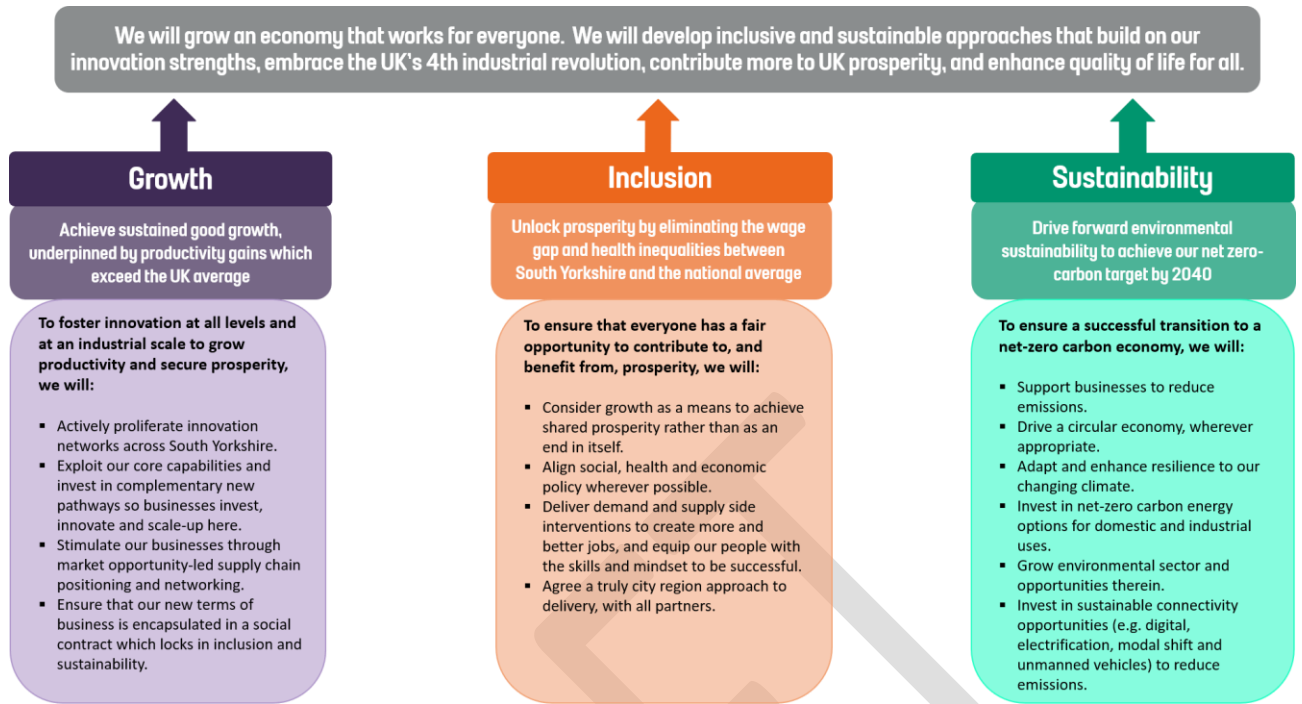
We will grow an economy that works for everyone. We will develop inclusive and sustainable approaches that build on our innovation strengths, embrace the UK's 4th industrial revolution, contribute more to UK prosperity, and enhance quality of life for all.

Growth

Achieve sustained good growth, underpinned by productivity gains which exceed the UK average

To foster innovation at all levels and at an industrial scale to grow productivity and secure prosperity, we will:

- Actively proliferate innovation networks across South Yorkshire.
- Exploit our core capabilities and invest in complementary new pathways so businesses invest, innovate and scale-up here.
- Stimulate our businesses through market opportunity-led supply chain positioning and networking.
- Ensure that our new terms of business is encapsulated in a social contract which locks in inclusion and sustainability.

Inclusion

Unlock prosperity by eliminating the wage gap and health inequalities between South Yorkshire and the national average

To ensure that everyone has a fair opportunity to contribute to, and benefit from, prosperity, we will:

- Consider growth as a means to achieve shared prosperity rather than as an end in itself.
- Align social, health and economic policy wherever possible.
- Deliver demand and supply side interventions to create more and better jobs, and equip our people with the skills and mindset to be successful.
- Agree a truly city region approach to delivery, with all partners.

Sustainability

Drive forward environmental sustainability to achieve our net zero-carbon target by 2040

To ensure a successful transition to a net-zero carbon economy, we will:

- Support businesses to reduce emissions.
- Drive a circular economy, wherever appropriate.
- Adapt and enhance resilience to our changing climate.
- Invest in net-zero carbon energy options for domestic and industrial uses.
- Grow environmental sector and opportunities therein.
- Invest in sustainable connectivity opportunities (e.g. digital, electrification, modal shift and unmanned vehicles) to reduce emissions.